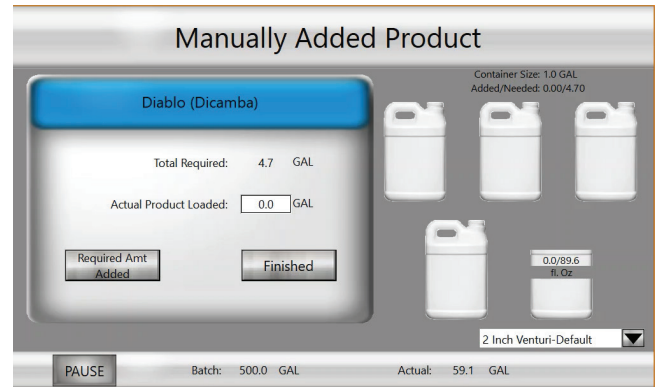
Manually Added Product

Diablo (Dicamba)

Total Required: 4.7 GAL

Actual Product Loaded: 0.0 GAL

Required Amt Added

Finished

Container Size: 1.0 GAL
Added/Needed: 0.00/4.70

0.0/89.6
fl. Oz

2 Inch Venturi-Default

PAUSE

Batch: 500.0 GAL

Actual: 59.1 GAL